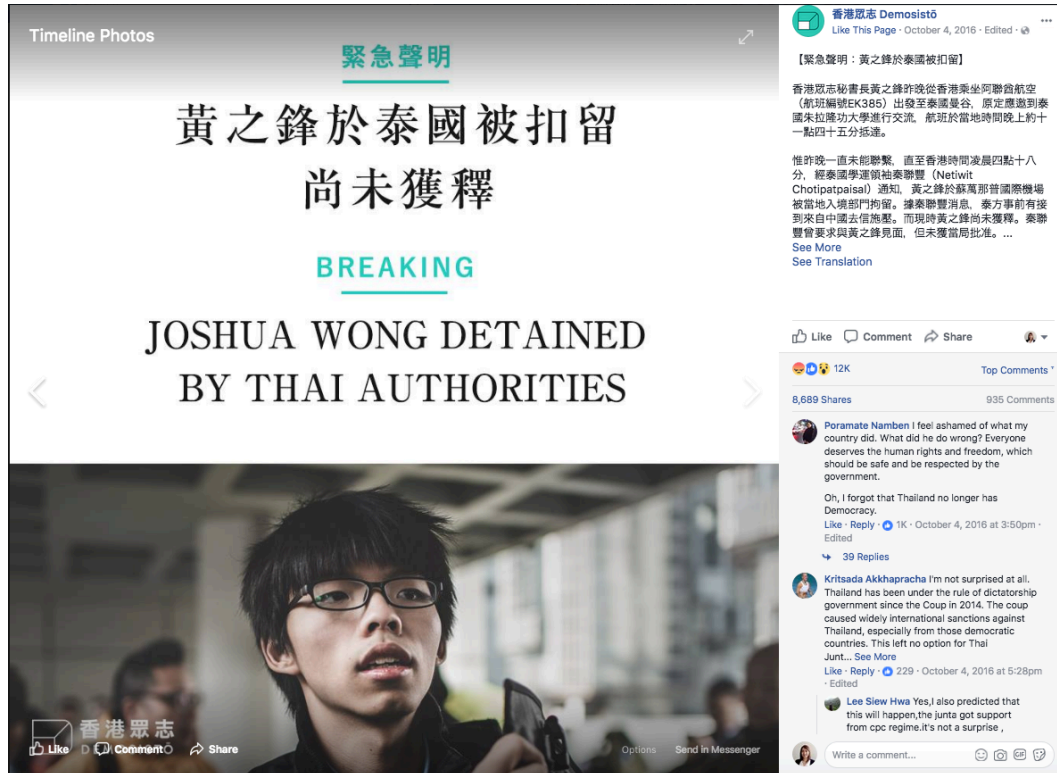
Timeline Photos

緊急聲明

黃之鋒於泰國被扣留
尚未獲釋

BREAKING

JOSHUA WONG DETAINED
BY THAI AUTHORITIES

香港眾志
D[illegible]

Like Comment Share

Options Send in Messenger

香港眾志 Demosistō
Like This Page · October 4, 2016 · Edited ·

【緊急聲明：黃之鋒於泰國被扣留】

香港眾志秘書長黃之鋒昨晚從香港乘坐阿聯酋航空（航班編號EK385）出發至泰國曼谷，原定應邀到泰國朱拉隆功大學進行交流，航班於當地時間晚上約十一點四十五分抵達。

惟昨晚一直未能聯繫，直至香港時間凌晨四點十八分，經泰國學運領袖泰聯豐（Netiwit Chotipatpaisal）通知，黃之鋒於蘇萬那普國際機場被當地入境部門拘留。據泰聯豐消息，泰方事前有接到來自中國去信施壓。而現時黃之鋒尚未獲釋。泰聯豐曾要求與黃之鋒見面，但未獲當局批准。...
See More
See Translation

Like Comment Share

12K
Top Comments
8,689 Shares
935 Comments

Poramate Namben I feel ashamed of what my country did. What did he do wrong? Everyone deserves the human rights and freedom, which should be safe and be respected by the government.

Oh, I forgot that Thailand no longer has Democracy.
Like · Reply · 1K · October 4, 2016 at 3:50pm · Edited

39 Replies

Kritsada Akkhapracha I'm not surprised at all. Thailand has been under the rule of dictatorship government since the Coup in 2014. The coup caused widely international sanctions against Thailand, especially from those democratic countries. This left no option for Thai Junt... See More
Like · Reply · 229 · October 4, 2016 at 5:28pm · Edited

Lee Siew Hwa Yes,I also predicted that this will happen,the junta got support from cpc regime.it's not a surprise ,

Write a comment...